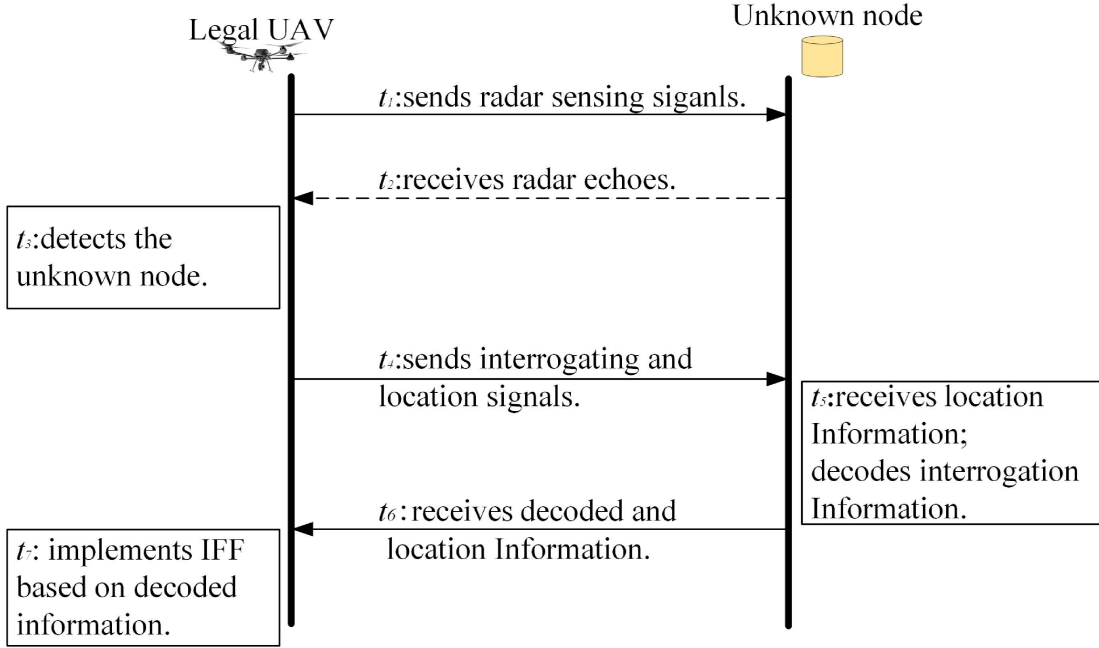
Legal UAV

Unknown node

$t_1$:sends radar sensing siganls.

$t_2$:receives radar echoes.

$t_3$:detects the unknown node.

$t_4$:sends interrogating and location signals.

$t_5$:receives location Information; decodes interrogation Information.

$t_6$: receives decoded and location Information.

$t_7$: implements IFF based on decoded information.